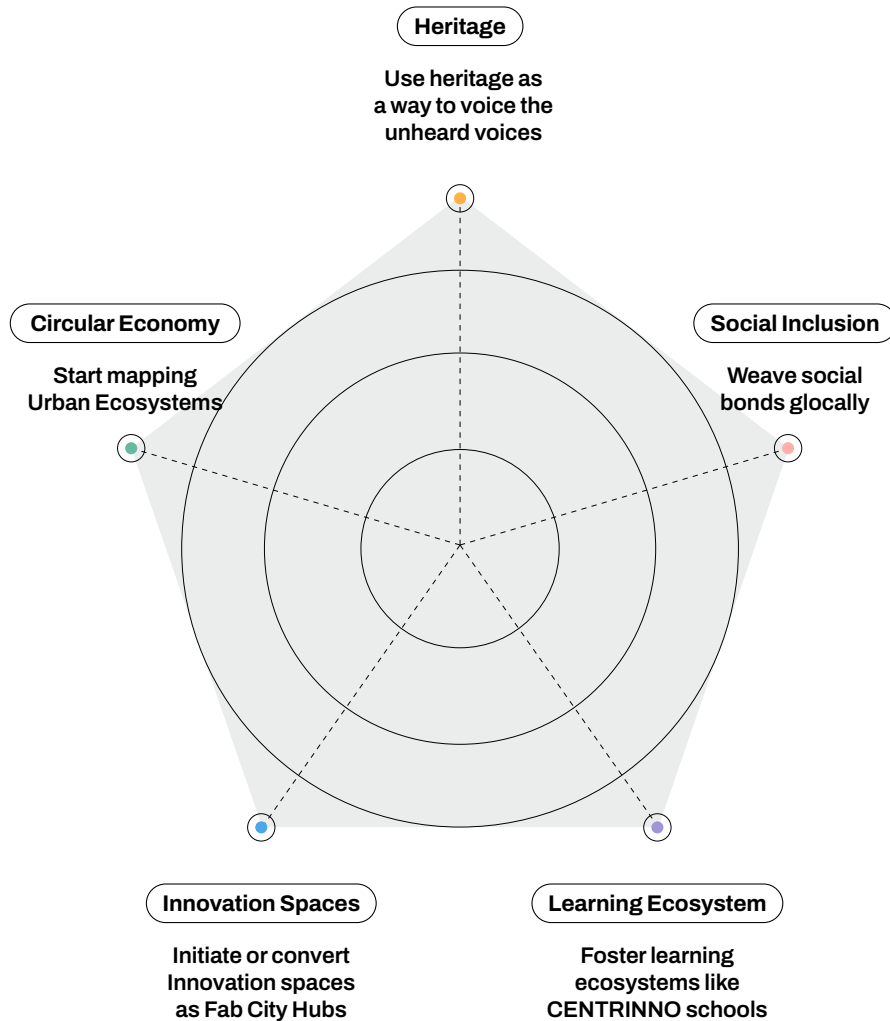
Heritage

Use heritage as a way to voice the unheard voices

Circular Economy

Start mapping Urban Ecosystems

Social Inclusion

Weave social bonds glocally

Innovation Spaces

Initiate or convert Innovation spaces as Fab City Hubs

Learning Ecosystem

Foster learning ecosystems like CENTRINNO schools